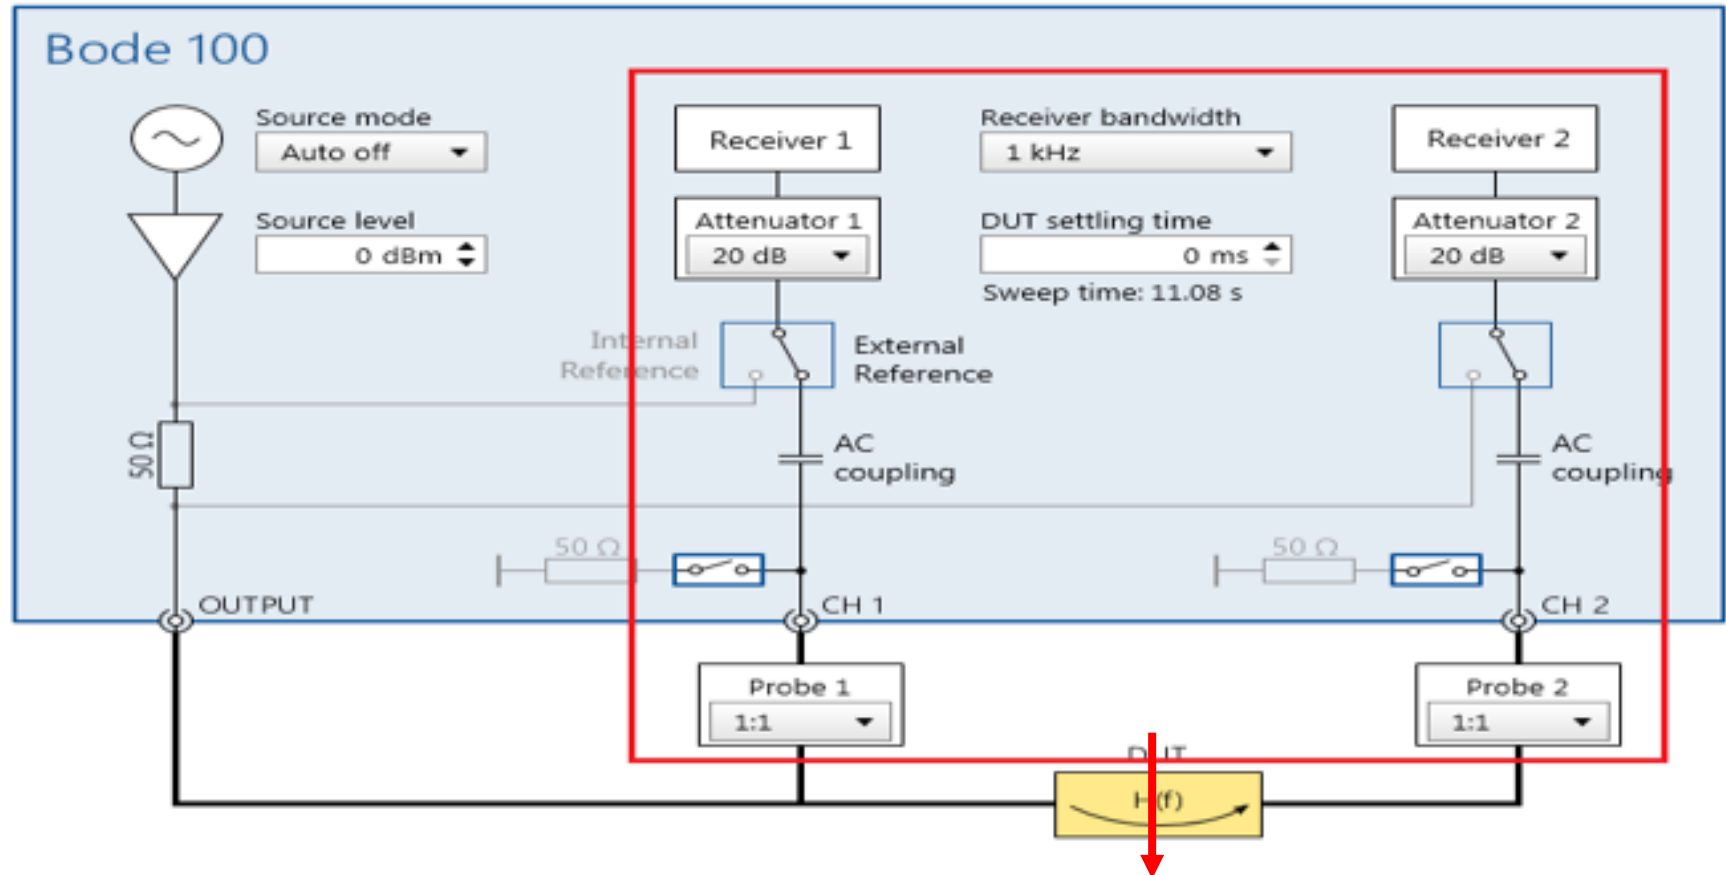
Bode 100

Source mode
Auto off

Source level
0 dBm

Receiver 1

Attenuator 1
20 dB

Receiver bandwidth
1 kHz

DUT settling time
0 ms

Sweep time: 11.08 s

Receiver 2

Attenuator 2
20 dB

Internal Reference

External Reference

AC coupling

AC coupling

50 Ω

50 Ω

50 Ω

OUTPUT

CH 1

CH 2

Probe 1
1:1

Probe 2
1:1

DUT

H(f)